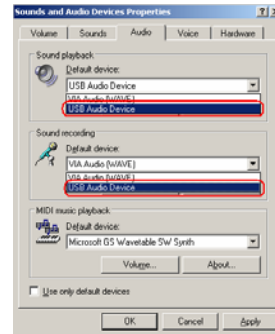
Sounds and Audio Devices Properties

?| X

Volume | Sounds | Audio | Voice | Hardware

Sound playback

Default device:

USB Audio Device

VIA Audio (WAVE)

USB Audio Device

Sound recording

Default device:

VIA Audio (WAVE)

VIA Audio (WAVE)

USB Audio Device

MIDI music playback

Default device:

Microsoft GS Wavetable SW Synth

Volume...

About...

Use only default devices

OK

Cancel

Apply